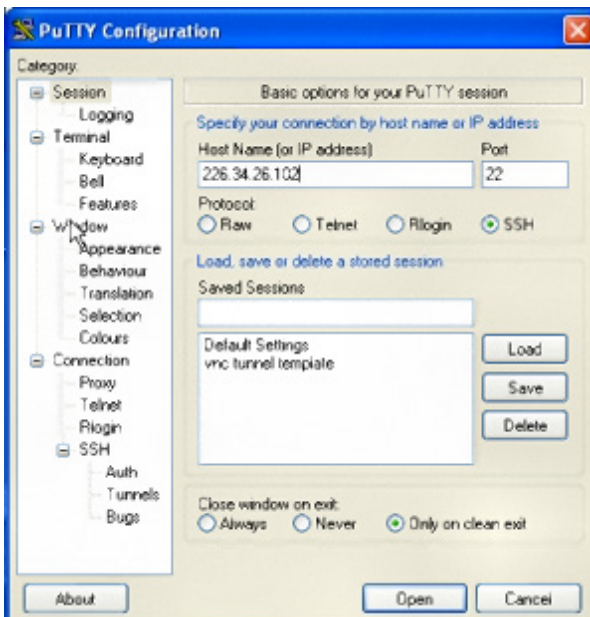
PuTTY Configuration

Category:

Session
Logging
Terminal
Keyboard
Bell
Features
Window
Appearance
Behaviour
Translation
Selection
Colours
Connection
Proxy
Telnet
Rlogin
SSH
Auth
Tunnels
Bugs

Basic options for your PuTTY session

Specify your connection by host name or IP address

Host Name (or IP address)
226.34.26.102

Port
22

Protocol:
Raw
Telnet
Rlogin
SSH

Load, save or delete a stored session

Saved Sessions

Default Settings
vnc tunnel template

Load
Save
Delete

Close window on exit:
Always
Never
Only on clean exit

About
Open
Cancel